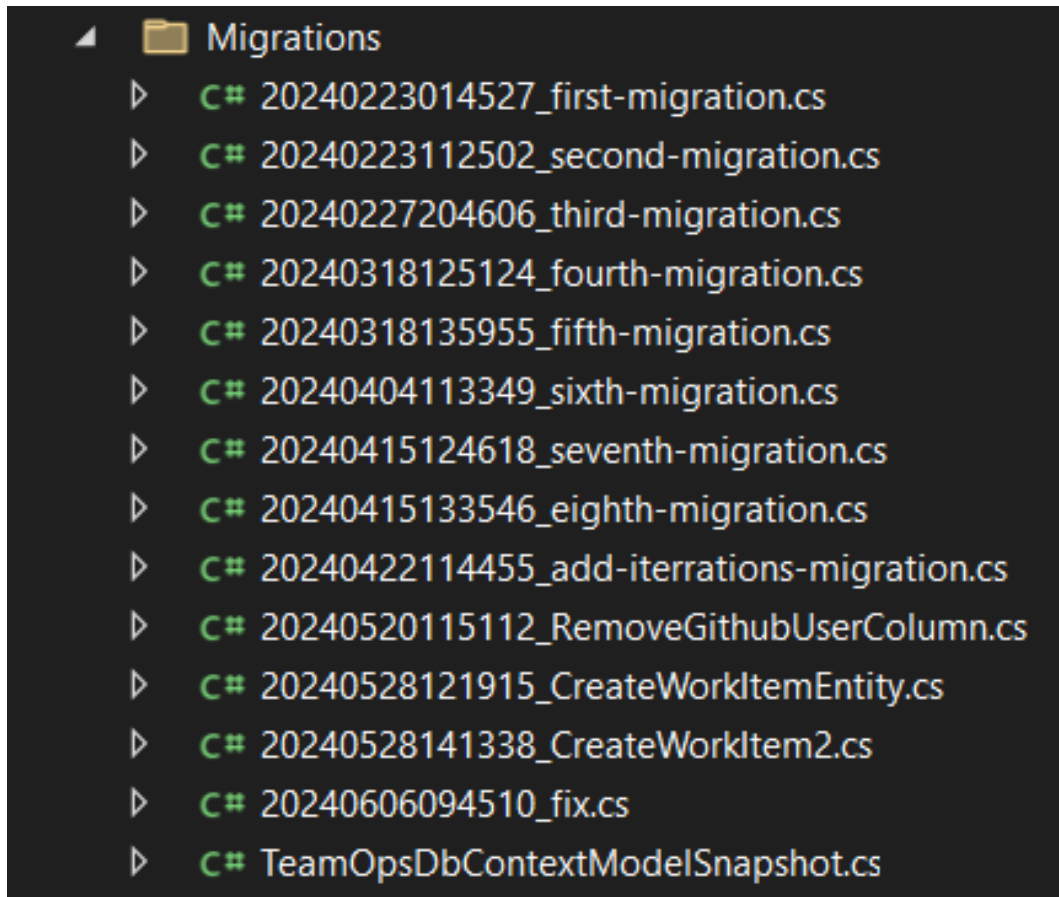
Migrations

C# 20240223014527_first-migration.cs

C# 20240223112502_second-migration.cs

C# 20240227204606_third-migration.cs

C# 20240318125124_fourth-migration.cs

C# 20240318135955_fifth-migration.cs

C# 20240404113349_sixth-migration.cs

C# 20240415124618_seventh-migration.cs

C# 20240415133546_eighth-migration.cs

C# 20240422114455_add-iterrations-migration.cs

C# 20240520115112_RemoveGithubUserColumn.cs

C# 20240528121915_CreateWorkItemEntity.cs

C# 20240528141338_CreateWorkItem2.cs

C# 20240606094510_fix.cs

C# TeamOpsDbContextModelSnapshot.cs